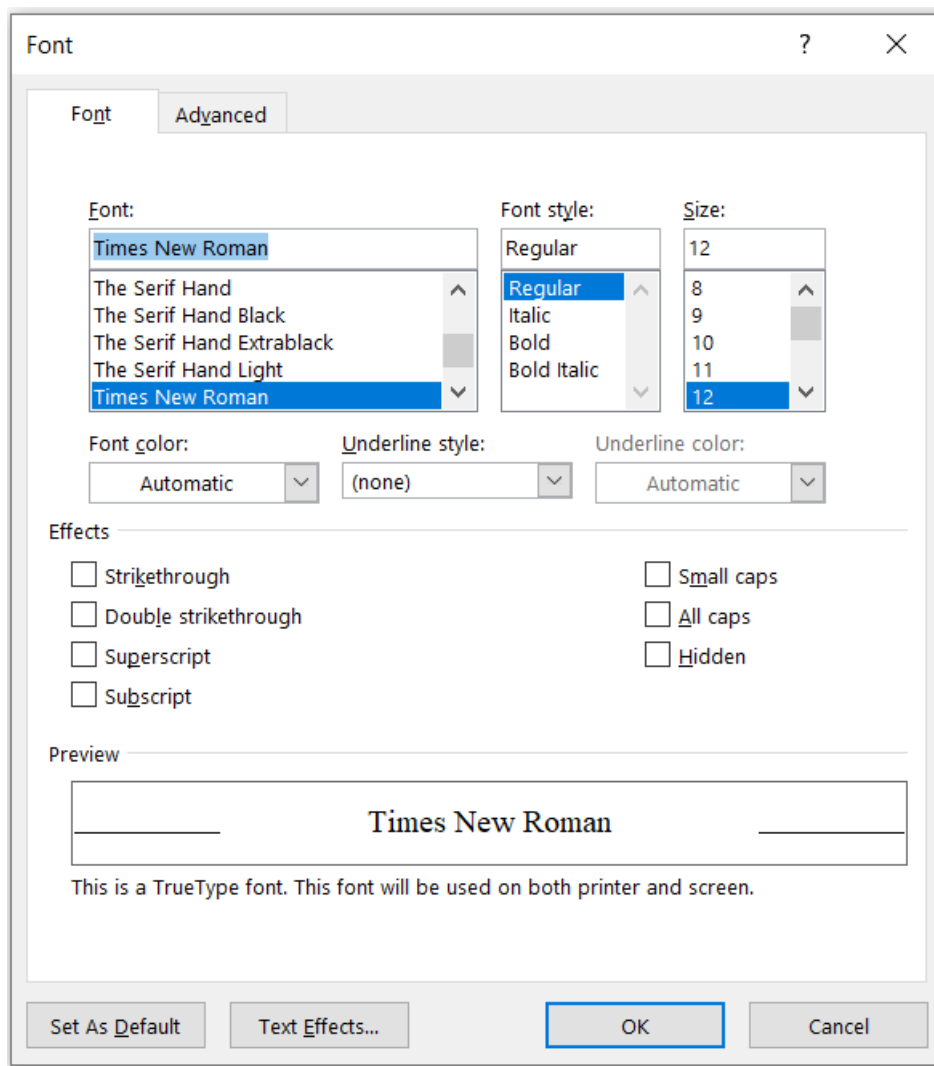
Font

?

Font

Advanced

Font:

Times New Roman

The Serif Hand
The Serif Hand Black
The Serif Hand Extrablack
The Serif Hand Light
Times New Roman

Font style:

Regular

Regular
Italic
Bold
Bold Italic

Size:

12

8
9
10
11
12

Font color:

Automatic

Underline style:

(none)

Underline color:

Automatic

Effects

Strikethrough

Double strikethrough

Superscript

Subscript

Small caps

All caps

Hidden

Preview

Times New Roman

This is a TrueType font. This font will be used on both printer and screen.

Set As Default

Text Effects...

OK

Cancel